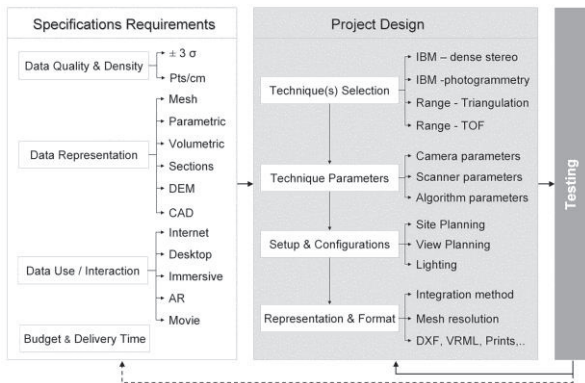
Specifications Requirements

Data Quality & Density
± 3 σ
Pts/cm

Data Representation
Mesh
Parametric
Volumetric
Sections
DEM
CAD

Data Use / Interaction
Internet
Desktop
Immersive
AR
Movie

Budget & Delivery Time

Project Design

Technique(s) Selection
IBM – dense stereo
IBM -photogrammetry
Range - Triangulation
Range - TOF

Technique Parameters
Camera parameters
Scanner parameters
Algorithm parameters

Setup & Configurations
Site Planning
View Planning
Lighting

Representation & Format
Integration method
Mesh resolution
DXF, VRML, Prints,..

Testing